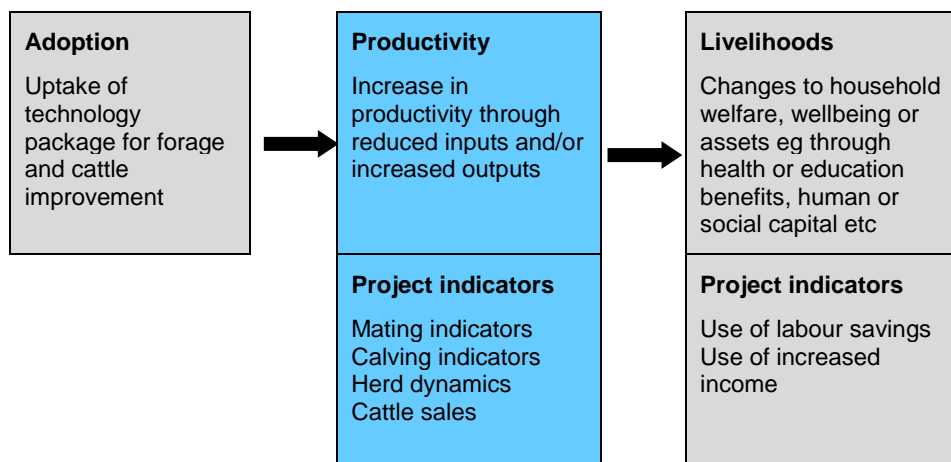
Adoption

Uptake of technology package for forage and cattle improvement

Productivity

Increase in productivity through reduced inputs and/or increased outputs

Project indicators

Mating indicators
Calving indicators
Herd dynamics
Cattle sales

Livelihoods

Changes to household welfare, wellbeing or assets eg through health or education benefits, human or social capital etc

Project indicators

Use of labour savings
Use of increased income